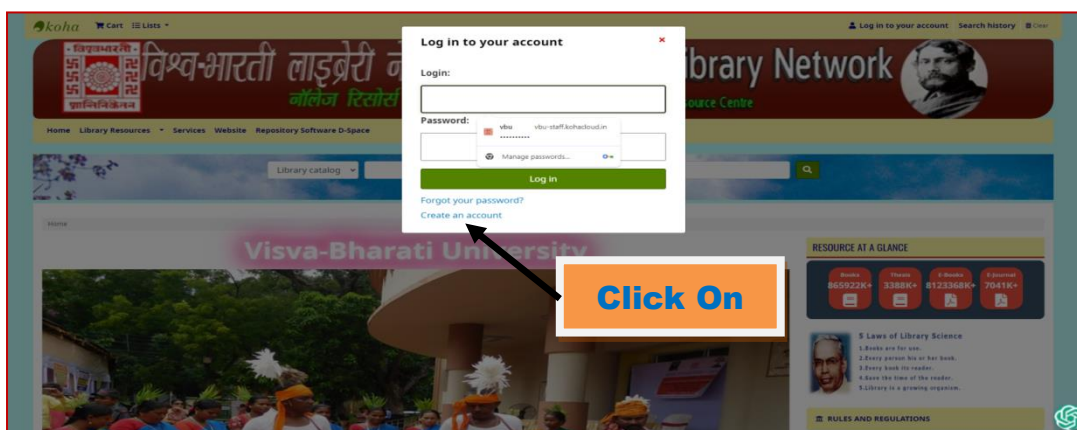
koha Cart Lists

Log in to your account Search history Clear

विश्वभारती

शान्तिनिकेतन

विश्व-भारती लाइब्रेरी न

नॉलेज रिसोर्

ibrary Network

ource Centre

Home Library Resources Services Website Repository Software D-Space

Library catalog

Home

Visva-Bharati University

Log in to your account

Login:

Password:

vbu vbu-staff.kohacloud.in

Manage passwords...

Log in

Forgot your password?

Create an account

Click On

RESOURCE AT A GLANCE

| Books | Thesis | E-Books | E-Journal |
|---|---|---|---|
| 865922K+ | 3388K+ | 8123368K+ | 7041K+ |

5 Laws of Library Science

1.Books are for use.
2.Every person his or her book.
3.Every book its reader.
4.Save the time of the reader.
5.Library is a growing organism.

RULES AND REGULATIONS